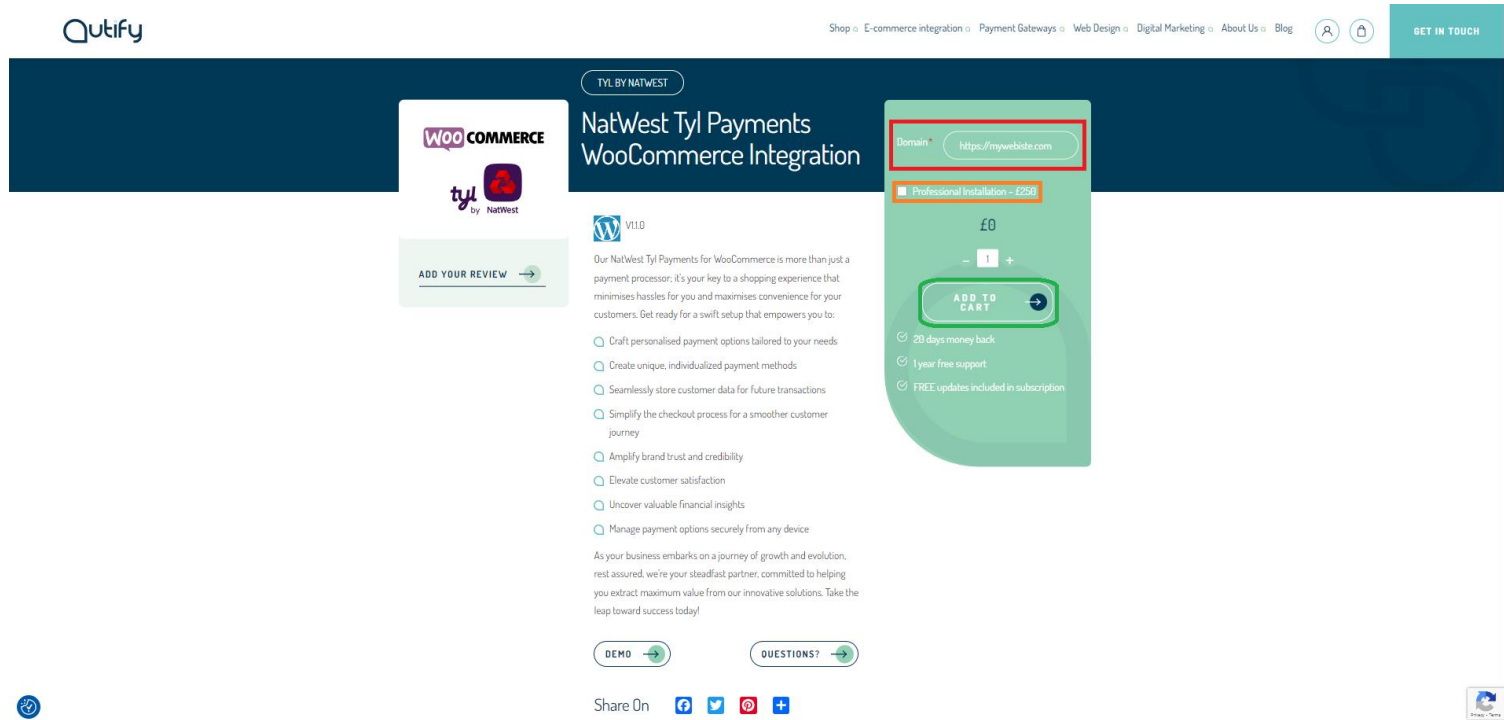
Qutify

Shop E-commerce integration Payment Gateways Web Design Digital Marketing About Us Blog

GET IN TOUCH

TYL BY NATWEST

NatWest Tyl Payments WooCommerce Integration

WOO COMMERCE

tyl by NatWest

ADD YOUR REVIEW

V1.1.0

Our NatWest Tyl Payments for WooCommerce is more than just a payment processor; it's your key to a shopping experience that minimises hassles for you and maximises convenience for your customers. Get ready for a swift setup that empowers you to:

Craft personalised payment options tailored to your needs

Create unique, individualized payment methods

Seamlessly store customer data for future transactions

Simplify the checkout process for a smoother customer journey

Amplify brand trust and credibility

Elevate customer satisfaction

Uncover valuable financial insights

Manage payment options securely from any device

As your business embarks on a journey of growth and evolution, rest assured, we're your steadfast partner, committed to helping you extract maximum value from our innovative solutions. Take the leap toward success today!

DEMO

QUESTIONS?

Share On

Domain* https://mywebiste.com

Professional Installation - £250

£0

- 1 +

ADD TO CART

28 days money back

1 year free support

FREE updates included in subscription